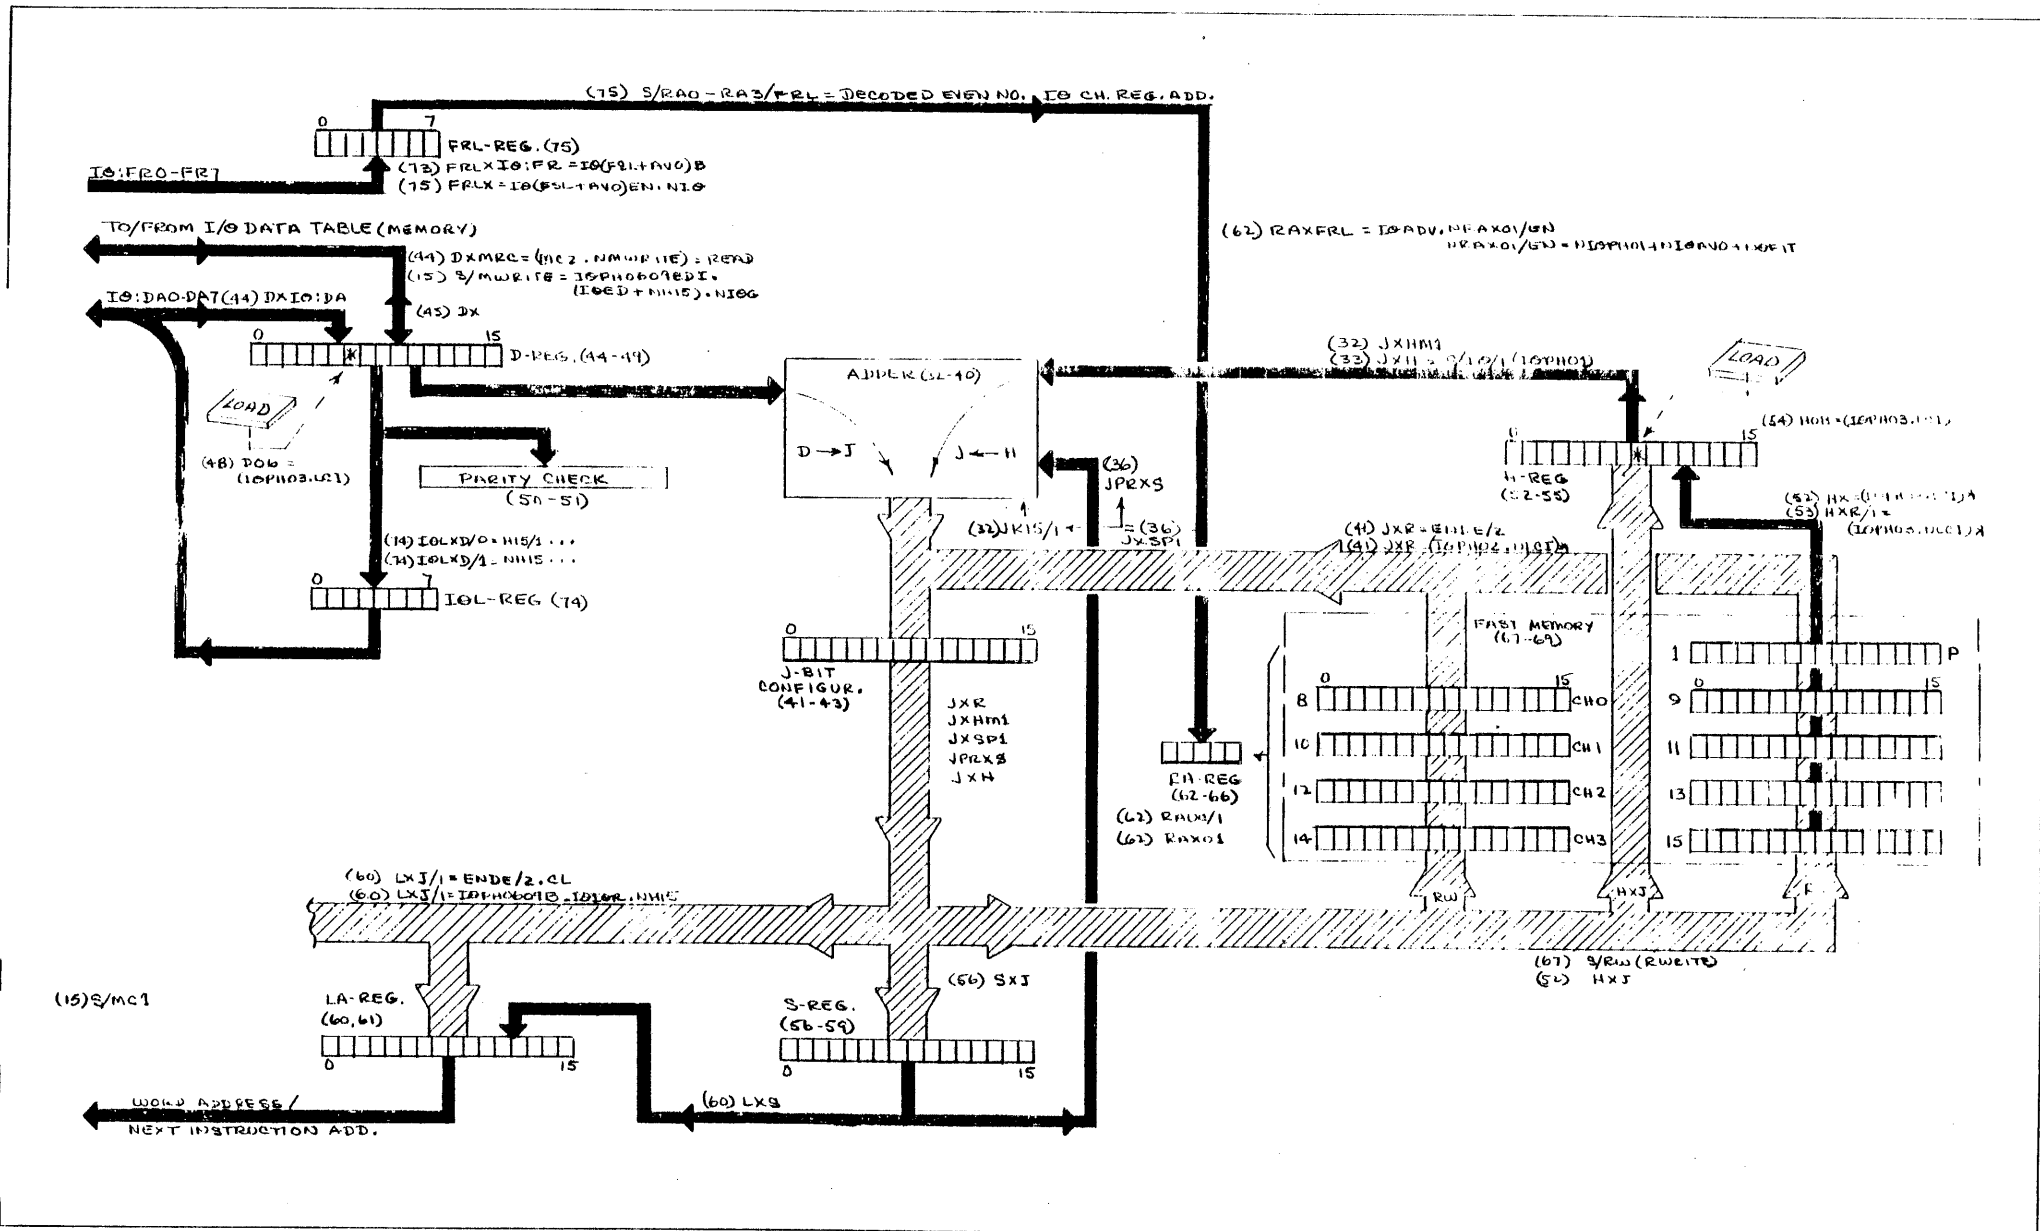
(75) S/RA0 - RA3/FRL = DECODED EVEN NO. IO CH. REG. ADD.

0 7
FRL-REG. (75)
IO:FR0-FR7
(73) FRLXIO:FR = IO(FRL+AVO)B
(75) FRLX = IO(FSL+AVO)EN.NIO

TO/FROM I/O DATA TABLE (MEMORY)
(44) DXMRC = (MC2 . NMWRITE) = READ
(15) S/MWRITE = IOPHO6O7EDI.
(IOED + NH15).NIOG

(62) RAXFRL = IOADV.NFAXO1/GN
NRAXO1/GN = NIOPHO1+NIOAVO+NXFIT

IO:DA0-DA7(44) DXIO:DA
(45) DX
0 15
D-REG. (44-49)
LOAD
(48) DOB = (IOPHO3.LC1)

ADDER (32-40)
D → J
J ← H

(32) JXHM1
(33) JXH = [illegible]/IO/1(IOPHO1)

LOAD
(54) HOB = (IOPHO3.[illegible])
0 15
H-REG (52-55)

PARITY CHECK (50-51)

(36) JPRXS
(32)JK15/1 ← = (36) JXSP1

(14) IOLXD/0 = H15/1 . . .
(14) IOLXD/1 = NH15 . . .
0 7
IOL-REG (74)

(41) JXR = ENDE/2
(41) JXR = (IOPHO2.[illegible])

(52) HX = ([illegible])A
(53) HXR/1 = (IOPHO3.NLC1)A

FAST MEMORY (67-69)

0 15
J-BIT CONFIGUR. (41-43)

JXR
JXHM1
JXSP1
JPRXS
JXH

FA-REG (62-66)
(62) RAO1/1
(62) RAXO1

1 P
0 15 0 15
8 CH0 9
10 CH1 11
12 CH2 13
14 CH3 15

RW HXJ F

(60) LXJ/1 = ENDE/2.CL
(60) LXJ/1 = IOPHO6O7B.IOIOR.NH15

(67) S/RW (RWRITE)
(52) HXJ

(15)S/MC1

LA-REG. (60,61)
0 15

(56) SXJ
S-REG. (56-59)
0 15

WORD ADDRESS/
NEXT INSTRUCTION ADD.
(60) LXS